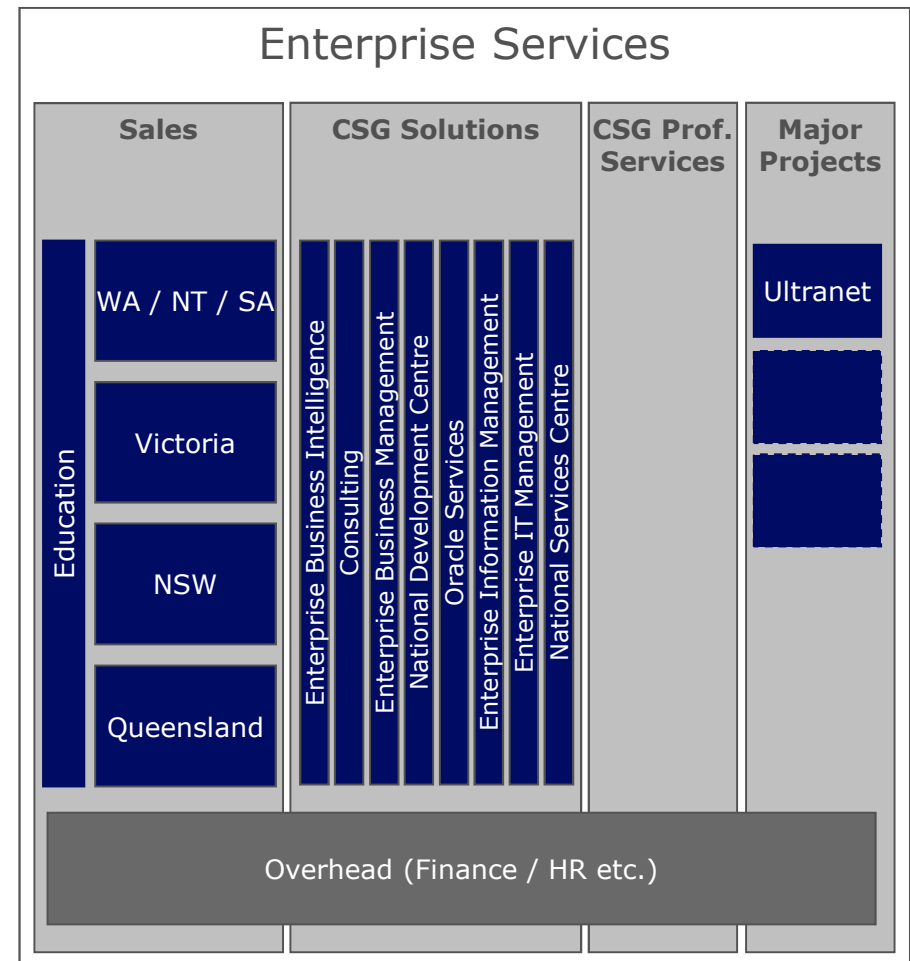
Enterprise Services

Sales

Education

WA / NT / SA

Victoria

NSW

Queensland

CSG Solutions

Enterprise Business Intelligence

Consulting

Enterprise Business Management

National Develoment Centre

Oracle Services

Enterprise Information Management

Enterprise IT Management

National Services Centre

CSG Prof. Services

Major Projects

Ultranet

Overhead (Finance / HR etc.)